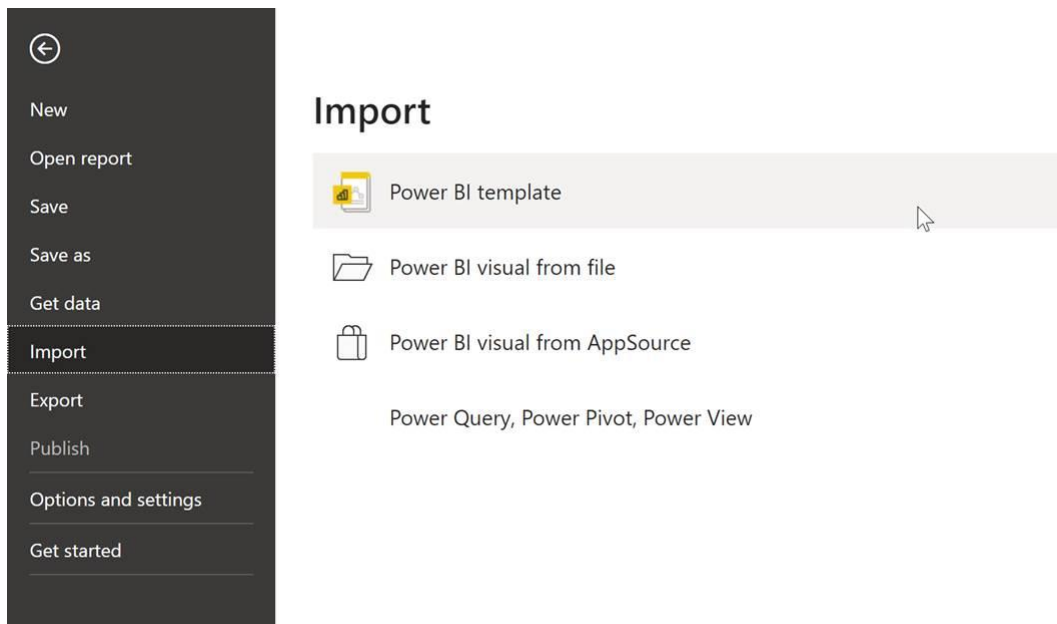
New
Open report
Save
Save as
Get data
Import
Export
Publish
Options and settings
Get started

Import

Power BI template

Power BI visual from file

Power BI visual from AppSource

Power Query, Power Pivot, Power View